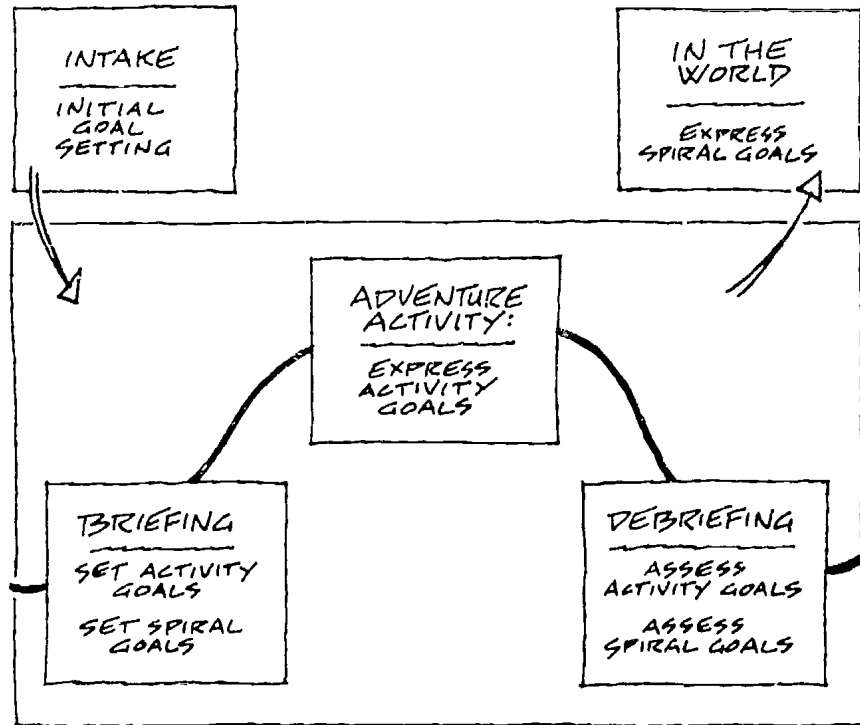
INTAKE

INITIAL GOAL SETTING

IN THE WORLD

EXPRESS SPIRAL GOALS

ADVENTURE ACTIVITY:

EXPRESS ACTIVITY GOALS

BRIEFING

SET ACTIVITY GOALS

SET SPIRAL GOALS

DEBRIEFING

ASSESS ACTIVITY GOALS

ASSESS SPIRAL GOALS